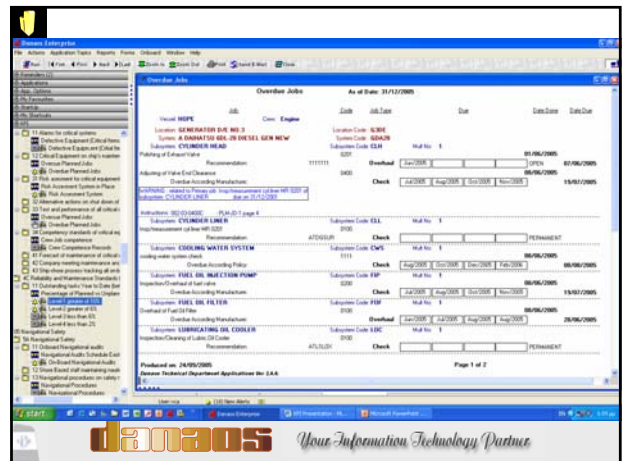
Danaos Enterprise

File Actions Application Tasks Reports Forms Onboard Window Help

Overdue Jobs

Overdue Jobs

As of Date: 31/12/2005

Job | Code | Job Type | Due | Date Done | Date Due

Vessel: HOPE Crew: Engine

Location: GENERATOR D/G NO 3 Location Code: G3DE

System: A DAIHATSU 6DL-20 DIESEL GEN NEW System Code: GDA20

Subsystem: CYLINDER HEAD Subsystem Code: CLH Mull No: 1

Polishing of Exhaust Valve 0207 01/06/2005

Recommendation: 111111 Overhaul Jan/2005 OPEN 07/06/2005

Adjusting of Valve End Clearance 0400 06/06/2005

Overdue According Policy: Check Jul/2005 Aug/2005 Oct/2005 Nov/2005 15/07/2005

WARNING : related to Primary job: Insp/measurement cyl liner HR 0201 of subsystem: CYLINDER LINER due on 31/12/2005

Instructions: 002-03-0400C PLA-ID 1 page 4

Subsystem: CYLINDER LINER Subsystem Code: CLL Mull No: 1

Insp/measurement cyl liner HR 0201 0100

Recommendation: ATOSSUR PERMANENT

Subsystem: COOLING WATER SYSTEM Subsystem Code: CWS Mull No: 1

cooling water system check 1111

Overdue According Policy: Check Aug/2005 Oct/2005 Dec/2005 Feb/2006 08/08/2005

Subsystem: FUEL OIL INJECTION PUMP Subsystem Code: FIP Mull No: 1

Inspection/Overhaul of fuel valve 0200

Overdue According Policy: Check Jul/2005 Aug/2005 Oct/2005 Nov/2005 15/07/2005

Subsystem: FUEL OIL FILTER Subsystem Code: FOF Mull No: 1

Overhaul of Fuel Oil Filter 0100 06/06/2005

Overdue According Policy: Check Aug/2005 Sep/2005 Oct/2005 Nov/2005 28/06/2005

Subsystem: LUBRICATING OIL COOLER Subsystem Code: LOC Mull No: 1

Inspection/Cleaning of Lubric.Oil Cooler 0100

Recommendation: ALTLSUX PERMANENT

Produced on: 24/05/2005 Page 1 of 2

Danaos Technical Department Applications Ver 2.A.6

start

Danaos Enterprise

Microsoft PowerPoint

danaos

Your Information Technology Partner